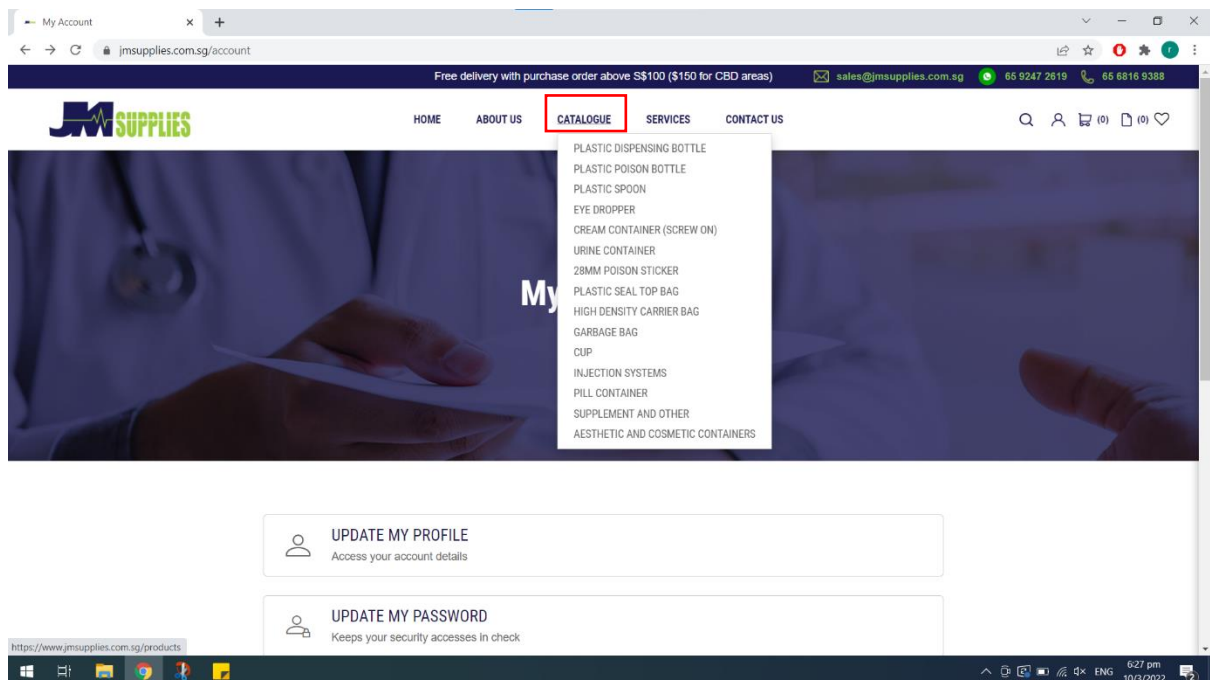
My Account
jmsupplies.com.sg/account

Free delivery with purchase order above S$100 ($150 for CBD areas)
sales@jmsupplies.com.sg
65 9247 2619
65 6816 9388

JM SUPPLIES

HOME
ABOUT US
CATALOGUE
SERVICES
CONTACT US

(0)
(0)

PLASTIC DISPENSING BOTTLE
PLASTIC POISON BOTTLE
PLASTIC SPOON
EYE DROPPER
CREAM CONTAINER (SCREW ON)
URINE CONTAINER
28MM POISON STICKER
PLASTIC SEAL TOP BAG
HIGH DENSITY CARRIER BAG
GARBAGE BAG
CUP
INJECTION SYSTEMS
PILL CONTAINER
SUPPLEMENT AND OTHER
AESTHETIC AND COSMETIC CONTAINERS

My

UPDATE MY PROFILE
Access your account details

UPDATE MY PASSWORD
Keeps your security accesses in check

https://www.jmsupplies.com.sg/products

ENG
6:27 pm
10/3/2022